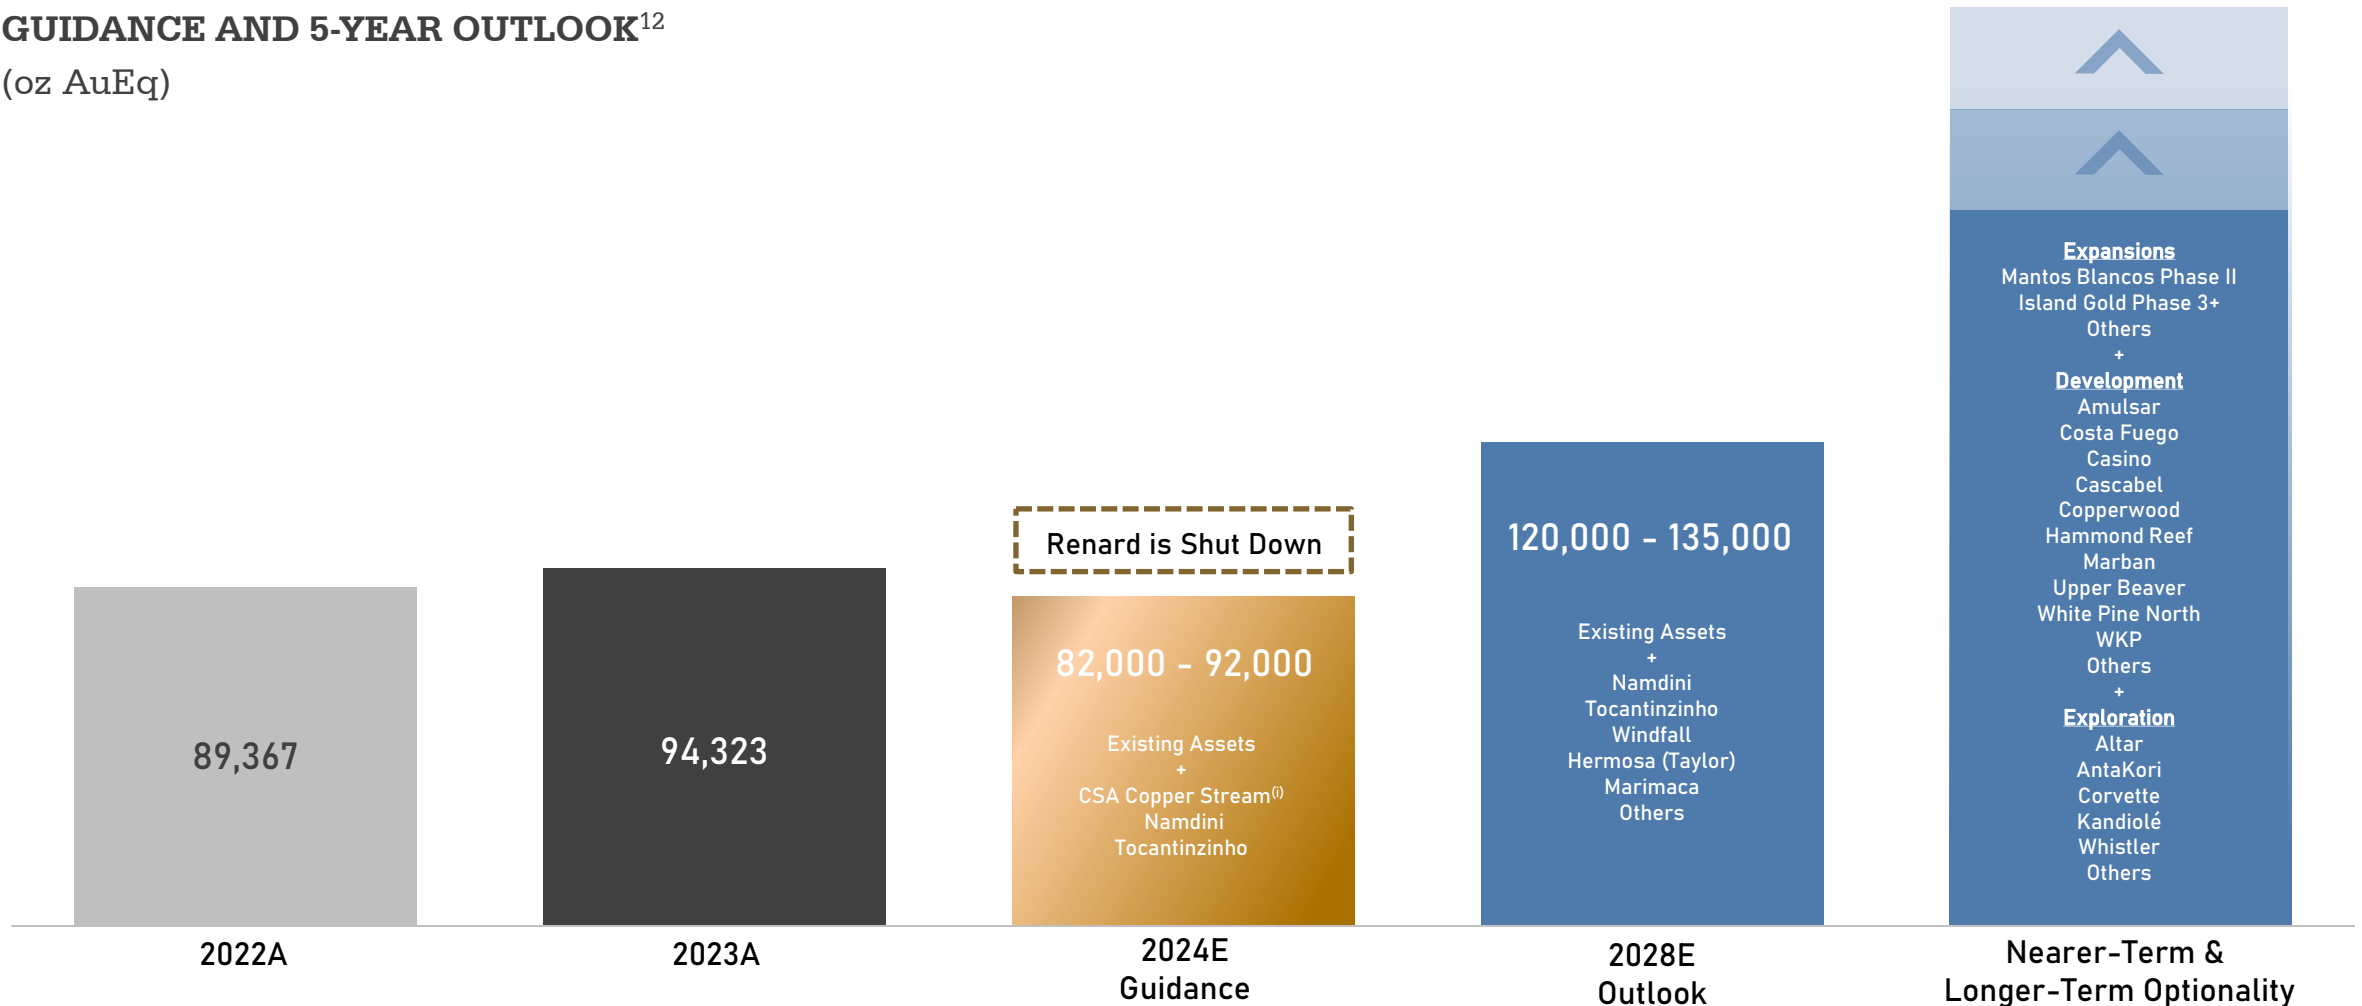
GUIDANCE AND 5-YEAR OUTLOOK$^{12}$
(oz AuEq)

89,367

94,323

Renard is Shut Down

82,000 - 92,000

Existing Assets
+
CSA Copper Stream$^{(i)}$
Namdini
Tocantinzinho

120,000 - 135,000

Existing Assets
+
Namdini
Tocantinzinho
Windfall
Hermosa (Taylor)
Marimaca
Others

Expansions
Mantos Blancos Phase II
Island Gold Phase 3+
Others
+
Development
Amulsar
Costa Fuego
Casino
Cascabel
Copperwood
Hammond Reef
Marban
Upper Beaver
White Pine North
WKP
Others
+
Exploration
Altar
AntaKori
Corvette
Kandiolé
Whistler
Others

2022A

2023A

2024E
Guidance

2028E
Outlook

Nearer-Term &
Longer-Term Optionality